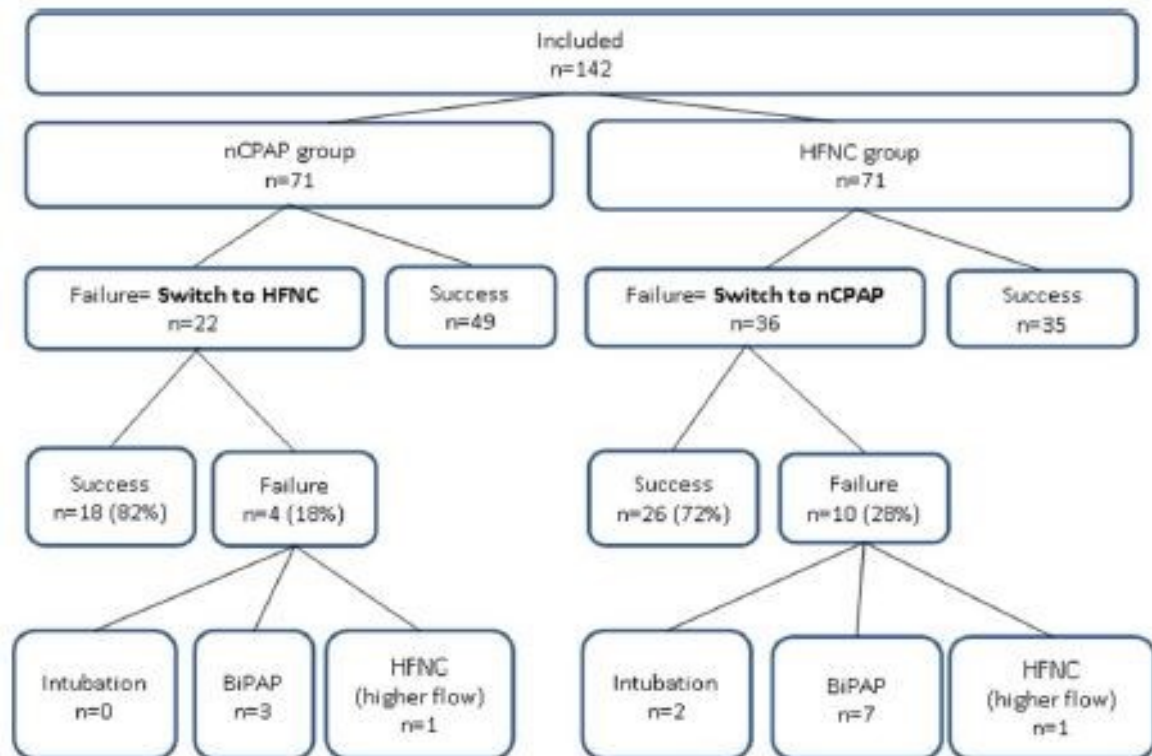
Included
n=142

nCPAP group
n=71

HFNC group
n=71

Failure= **Switch to HFNC**
n=22

Success
n=49

Failure= **Switch to nCPAP**
n=36

Success
n=35

Success
n=18 (82%)

Failure
n=4 (18%)

Success
n=26 (72%)

Failure
n=10 (28%)

Intubation
n=0

BiPAP
n=3

HFNC
(higher flow)
n=1

Intubation
n=2

BiPAP
n=7

HFNC
(higher flow)
n=1